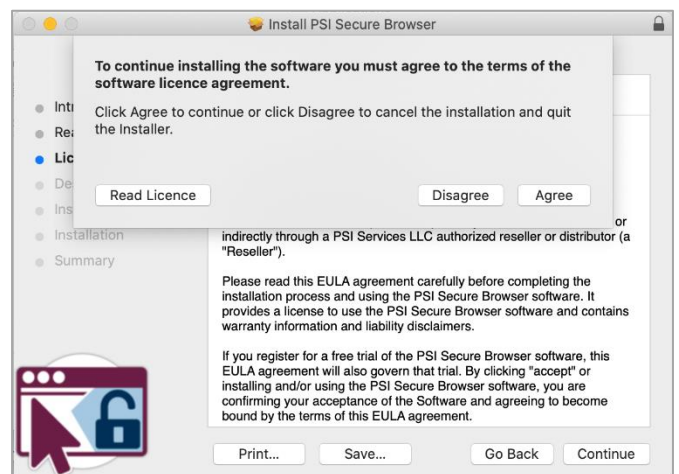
Install PSI Secure Browser

To continue installing the software you must agree to the terms of the software licence agreement.

Click Agree to continue or click Disagree to cancel the installation and quit the Installer.

Read Licence

Disagree

Agree

Intr

Rea

Lic

De

Ins

Installation

Summary

or indirectly through a PSI Services LLC authorized reseller or distributor (a "Reseller").

Please read this EULA agreement carefully before completing the installation process and using the PSI Secure Browser software. It provides a license to use the PSI Secure Browser software and contains warranty information and liability disclaimers.

If you register for a free trial of the PSI Secure Browser software, this EULA agreement will also govern that trial. By clicking "accept" or installing and/or using the PSI Secure Browser software, you are confirming your acceptance of the Software and agreeing to become bound by the terms of this EULA agreement.

Print...

Save...

Go Back

Continue